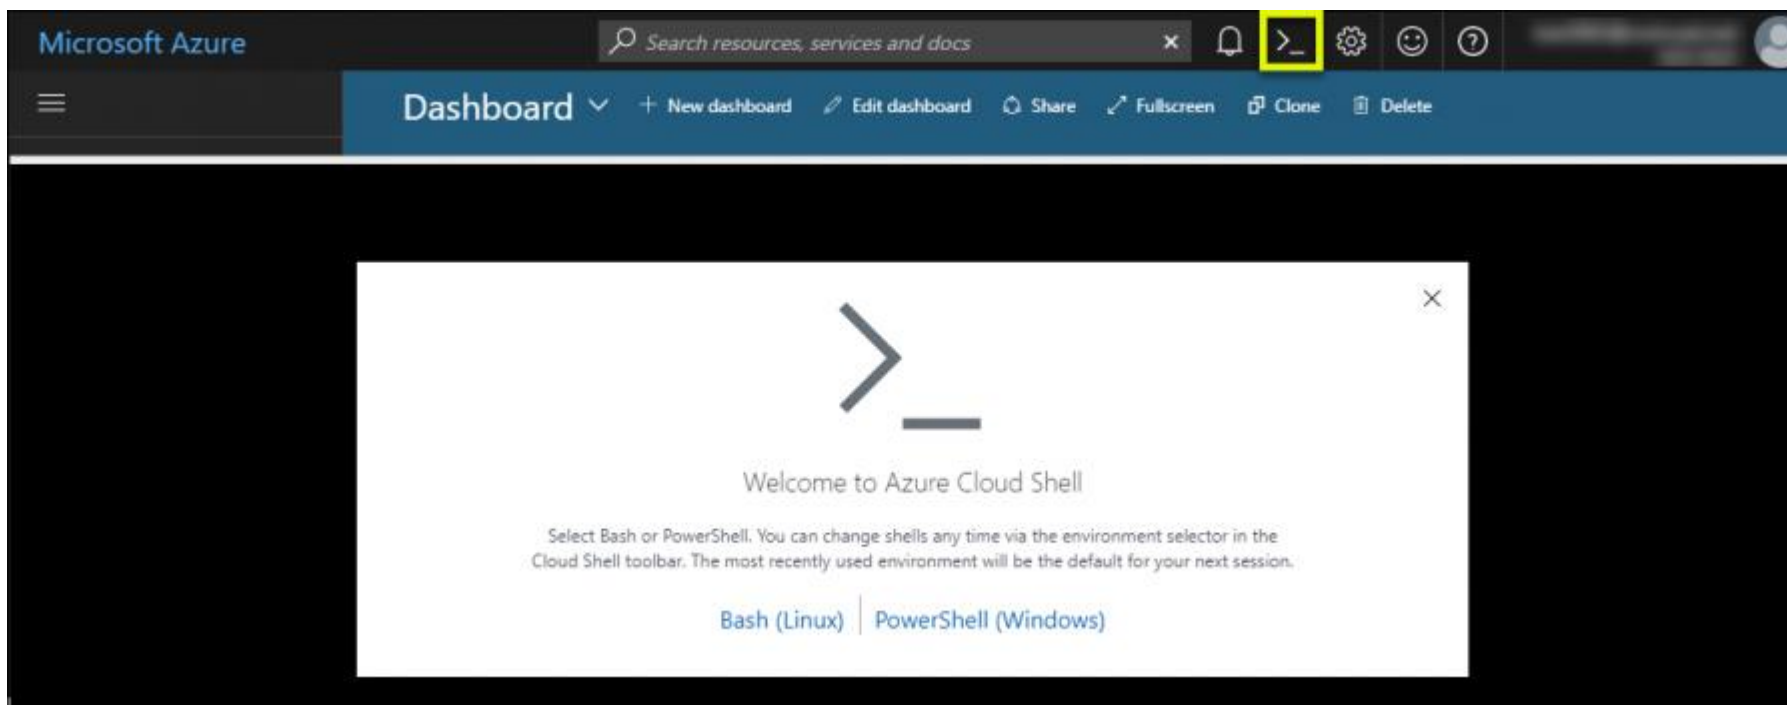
Microsoft Azure

Search resources, services and docs

×

>_

Dashboard

+ New dashboard

Edit dashboard

Share

Fullscreen

Clone

Delete

×

>_

Welcome to Azure Cloud Shell

Select Bash or PowerShell. You can change shells any time via the environment selector in the Cloud Shell toolbar. The most recently used environment will be the default for your next session.

Bash (Linux) | PowerShell (Windows)